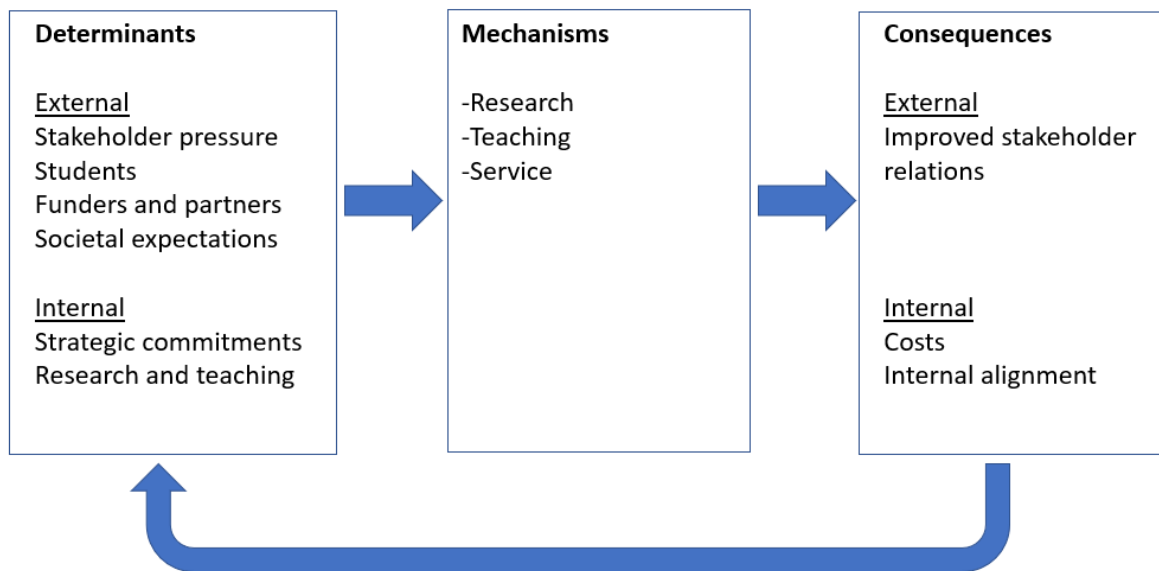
Determinants

External
Stakeholder pressure
Students
Funders and partners
Societal expectations

Internal
Strategic commitments
Research and teaching

Mechanisms

-Research
-Teaching
-Service

Consequences

External
Improved stakeholder relations

Internal
Costs
Internal alignment